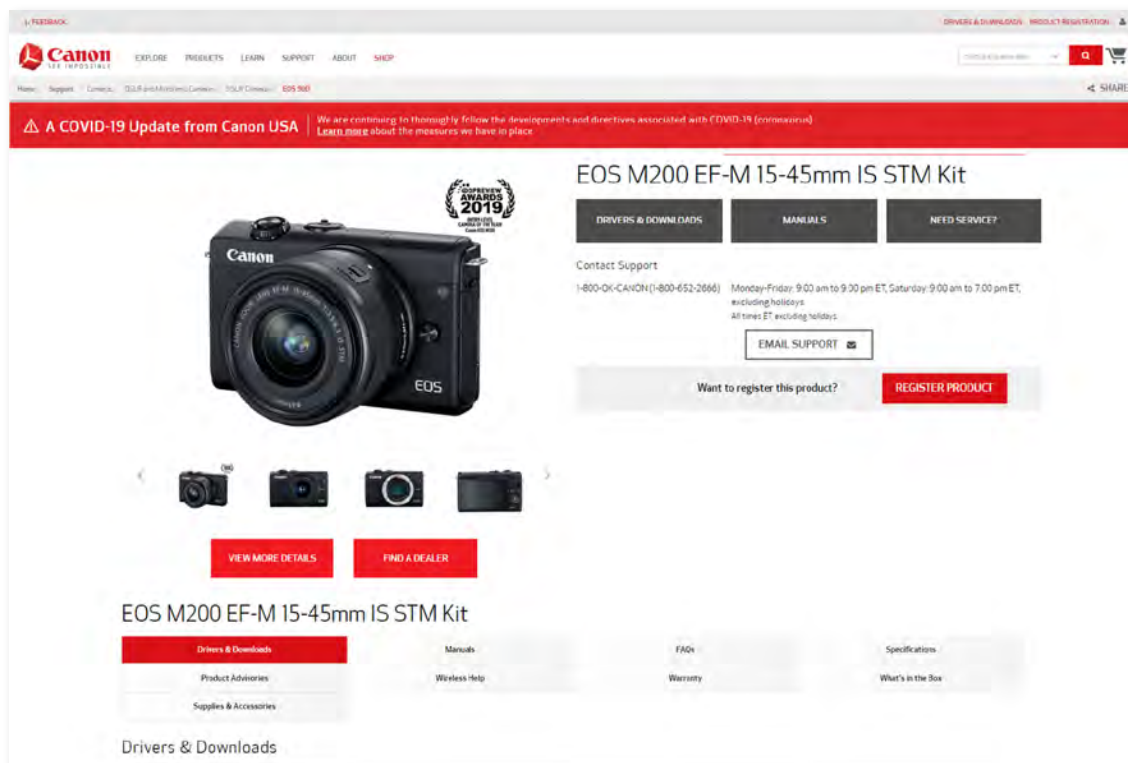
FEEDBACK

DRIVERS & DOWNLOADS PRODUCT REGISTRATION

Canon
SEE IMPOSSIBLE

EXPLORE PRODUCTS LEARN SUPPORT ABOUT SHOP

SHARE

Home Support Cameras DSLR and Mirrorless Cameras DSLR Cameras EOS 90D

⚠ A COVID-19 Update from Canon USA

We are continuing to thoroughly follow the developments and directives associated with COVID-19 (coronavirus). Learn more about the measures we have in place.

EOS M200 EF-M 15-45mm IS STM Kit

DPREVIEW AWARDS 2019

DRIVERS & DOWNLOADS

MANUALS

NEED SERVICE?

Contact Support

1-800-OK-CANON (1-800-652-2666)

Monday-Friday: 9:00 am to 9:00 pm ET, Saturday: 9:00 am to 7:00 pm ET, excluding holidays

All times ET excluding holidays

EMAIL SUPPORT

Want to register this product?

REGISTER PRODUCT

Canon

EOS

VIEW MORE DETAILS

FIND A DEALER

EOS M200 EF-M 15-45mm IS STM Kit

| Drivers & Downloads | Manuals | FAQs | Specifications |
|---|---|---|---|
| Product Advisories | Wireless Help | Warranty | What's in the Box |
| Supplies & Accessories | | | |

Drivers & Downloads